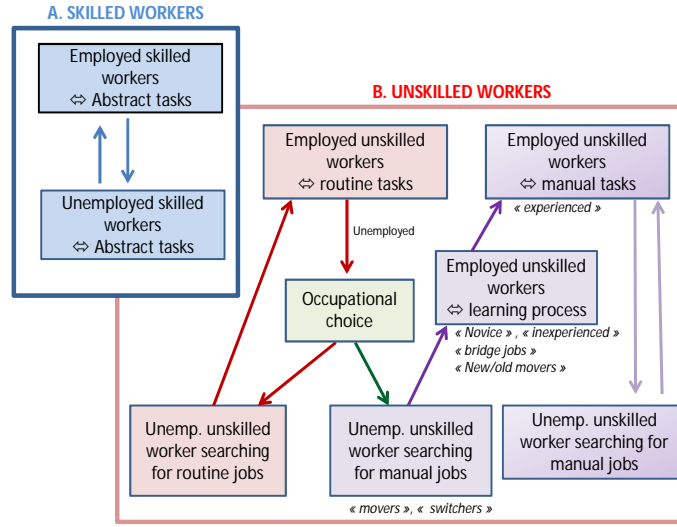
A. SKILLED WORKERS

Employed skilled workers ⇔ Abstract tasks

Unemployed skilled workers ⇔ Abstract tasks

B. UNSKILLED WORKERS

Employed unskilled workers ⇔ routine tasks

Employed unskilled workers ⇔ manual tasks

« experienced »

Unemployed

Employed unskilled workers ⇔ learning process

Occupational choice

« Novice » , « inexperienced »
« bridge jobs »
« New/old movers »

Unemp. unskilled worker searching for routine jobs

Unemp. unskilled worker searching for manual jobs

Unemp. unskilled worker searching for manual jobs

« movers », « switchers »